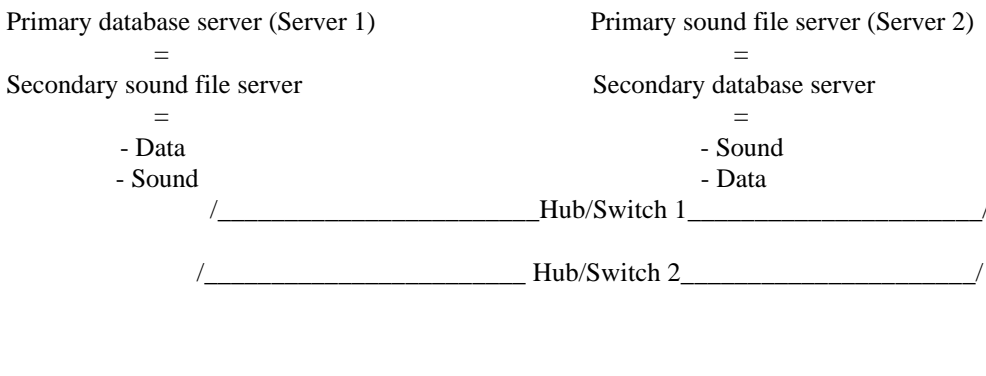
Primary database server (Server 1)

=

Secondary sound file server

=

- Data
- Sound

Primary sound file server (Server 2)

=

Secondary database server

=

- Sound
- Data

/________________________Hub/Switch 1______________________/

/________________________ Hub/Switch 2______________________/